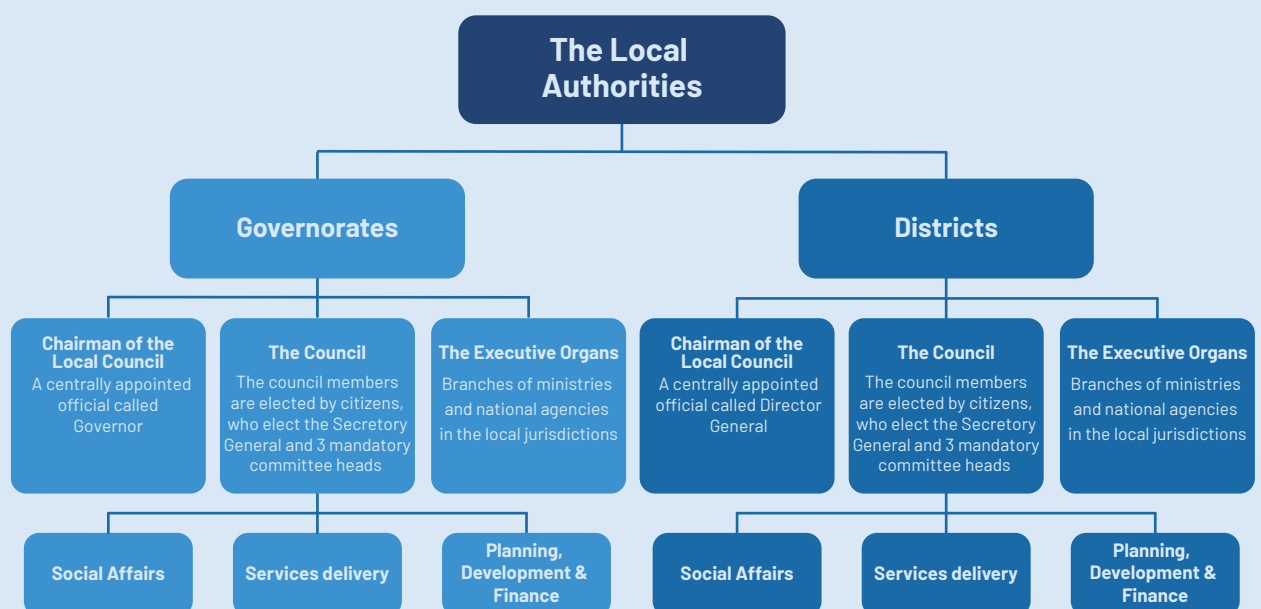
The Local Authorities

Governorates

Districts

Chairman of the Local Council
A centrally appointed official called Governor

The Council
The council members are elected by citizens, who elect the Secretory General and 3 mandatory committee heads

The Executive Organs
Branches of ministries and national agencies in the local jurisdictions

Chairman of the Local Council
A centrally appointed official called Director General

The Council
The council members are elected by citizens, who elect the Secretory General and 3 mandatory committee heads

The Executive Organs
Branches of ministries and national agencies in the local jurisdictions

Social Affairs

Services delivery

Planning, Development & Finance

Social Affairs

Services delivery

Planning, Development & Finance